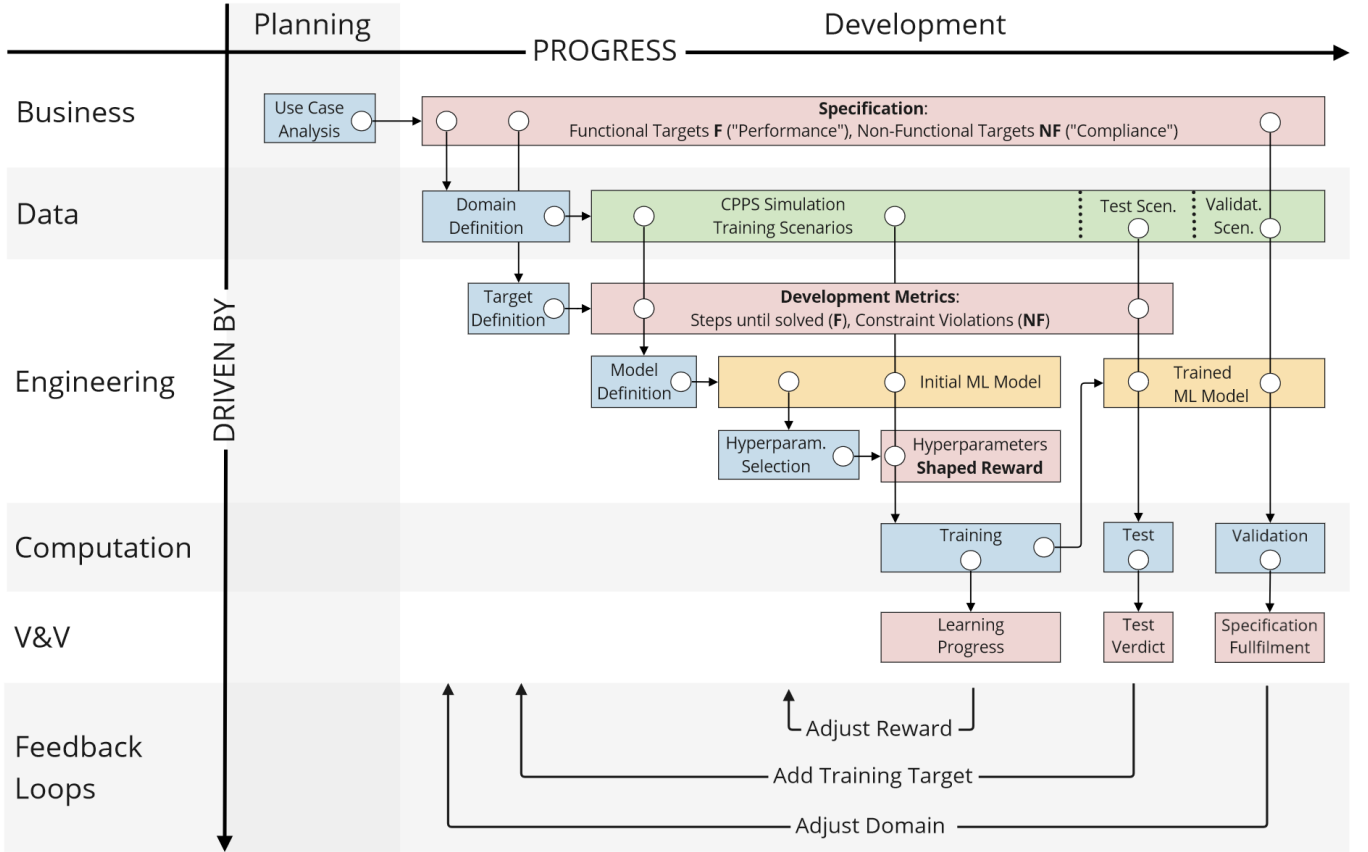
Planning

Development

PROGRESS

DRIVEN BY

Business

Use Case Analysis

**Specification**: Functional Targets **F** ("Performance"), Non-Functional Targets **NF** ("Compliance")

Data

Domain Definition

CPPS Simulation Training Scenarios

Test Scen.

Validat. Scen.

Engineering

Target Definition

**Development Metrics**: Steps until solved (**F**), Constraint Violations (**NF**)

Model Definition

Initial ML Model

Trained ML Model

Hyperparam. Selection

Hyperparameters **Shaped Reward**

Computation

Training

Test

Validation

V&V

Learning Progress

Test Verdict

Specification Fullfilment

Feedback Loops

Adjust Reward

Add Training Target

Adjust Domain